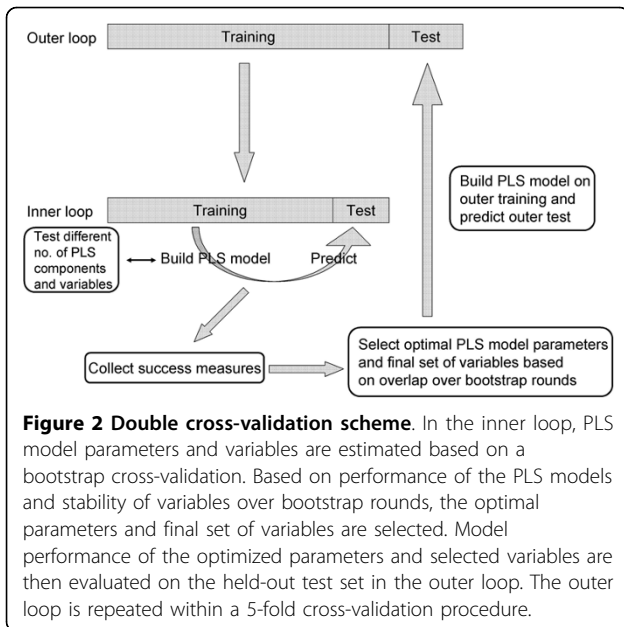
Outer loop

Training

Test

Build PLS model on outer training and predict outer test

Inner loop

Training

Test

Test different no. of PLS components and variables

Build PLS model

Predict

Collect success measures

Select optimal PLS model parameters and final set of variables based on overlap over bootstrap rounds

**Figure 2 Double cross-validation scheme**. In the inner loop, PLS model parameters and variables are estimated based on a bootstrap cross-validation. Based on performance of the PLS models and stability of variables over bootstrap rounds, the optimal parameters and final set of variables are selected. Model performance of the optimized parameters and selected variables are then evaluated on the held-out test set in the outer loop. The outer loop is repeated within a 5-fold cross-validation procedure.